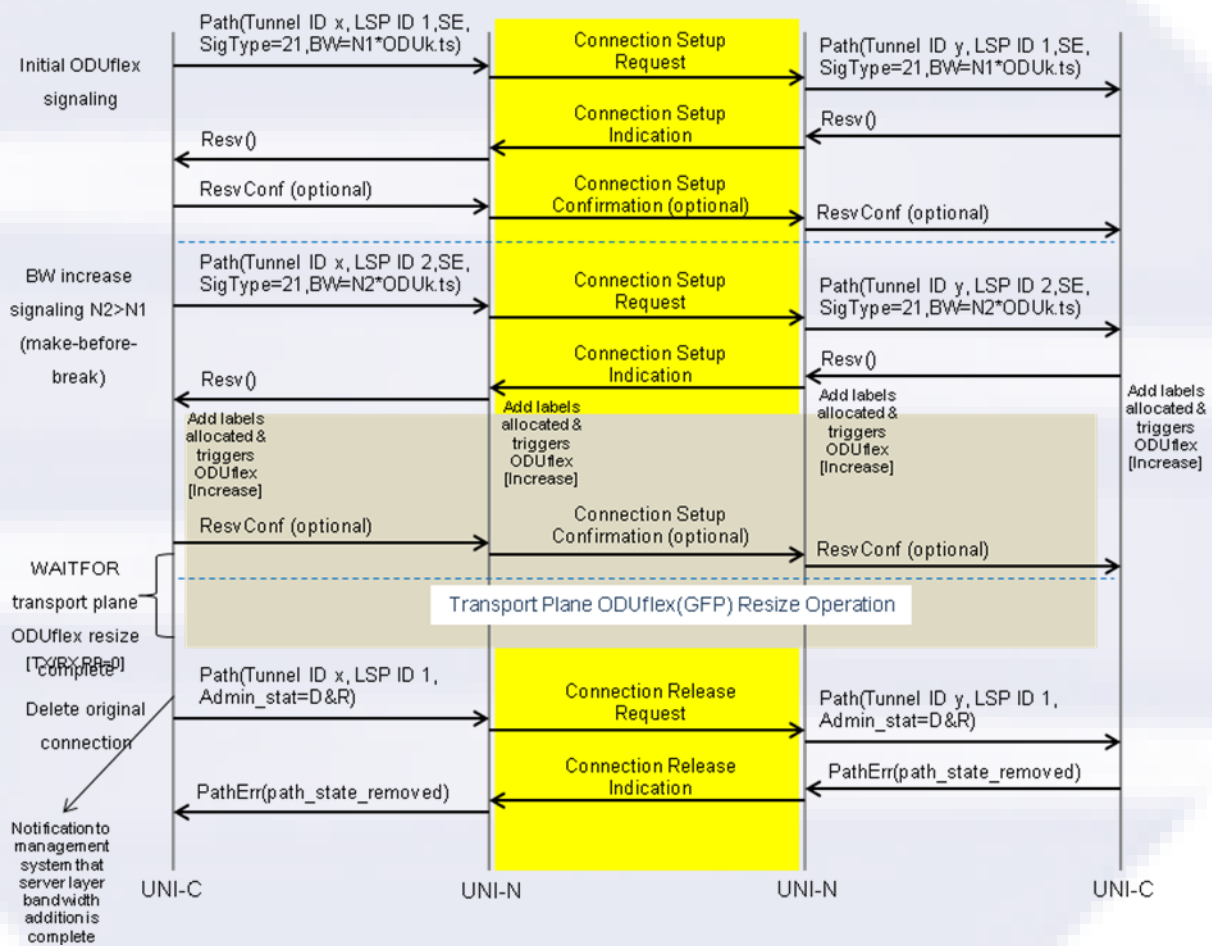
Initial ODUflex signaling

Path(Tunnel ID x, LSP ID 1,SE, SigType=21,BW=N1*ODUk.ts)

Connection Setup Request

Path(Tunnel ID y, LSP ID 1,SE, SigType=21,BW=N1*ODUk.ts)

Connection Setup Indication

Resv()

Resv()

ResvConf (optional)

Connection Setup Confirmation (optional)

ResvConf (optional)

BW increase signaling N2>N1 (make-before-break)

Path(Tunnel ID x, LSP ID 2,SE, SigType=21,BW=N2*ODUk.ts)

Connection Setup Request

Path(Tunnel ID y, LSP ID 2,SE, SigType=21,BW=N2*ODUk.ts)

Connection Setup Indication

Resv()

Resv()

Add labels allocated & triggers ODUflex [Increase]

Add labels allocated & triggers ODUflex [Increase]

Add labels allocated & triggers ODUflex [Increase]

Add labels allocated & triggers ODUflex [Increase]

ResvConf (optional)

Connection Setup Confirmation (optional)

ResvConf (optional)

WAITFOR transport plane ODUflex resize complete [TX/RX RP=0]

Transport Plane ODUflex(GFP) Resize Operation

Delete original connection

Path(Tunnel ID x, LSP ID 1, Admin_stat=D&R)

Connection Release Request

Path(Tunnel ID y, LSP ID 1, Admin_stat=D&R)

Connection Release Indication

PathErr(path_state_removed)

PathErr(path_state_removed)

Notification to management system that server layer bandwidth addition is complete

UNI-C

UNI-N

UNI-N

UNI-C